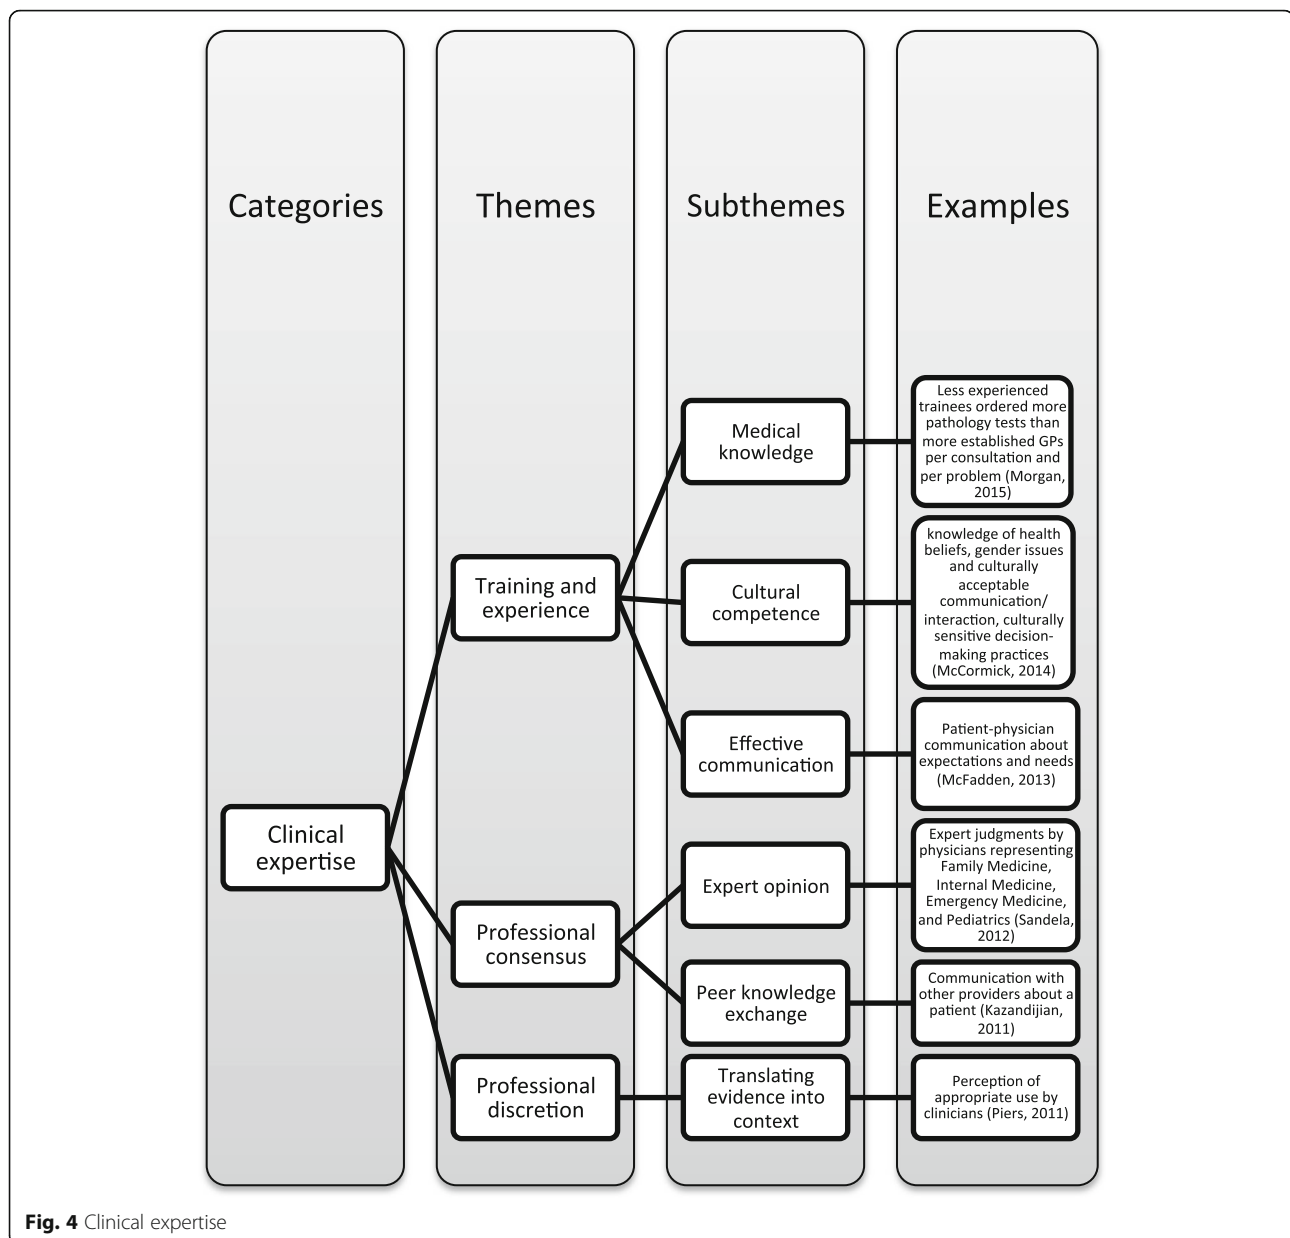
Categories

Themes

Subthemes

Examples

Clinical expertise

Training and experience

Professional consensus

Professional discretion

Medical knowledge

Cultural competence

Effective communication

Expert opinion

Peer knowledge exchange

Translating evidence into context

Less experienced trainees ordered more pathology tests than more established GPs per consultation and per problem (Morgan, 2015)

knowledge of health beliefs, gender issues and culturally acceptable communication/ interaction, culturally sensitive decision-making practices (McCormick, 2014)

Patient-physician communication about expectations and needs (McFadden, 2013)

Expert judgments by physicians representing Family Medicine, Internal Medicine, Emergency Medicine, and Pediatrics (Sandela, 2012)

Communication with other providers about a patient (Kazandijian, 2011)

Perception of appropriate use by clinicians (Piers, 2011)

Fig. 4 Clinical expertise